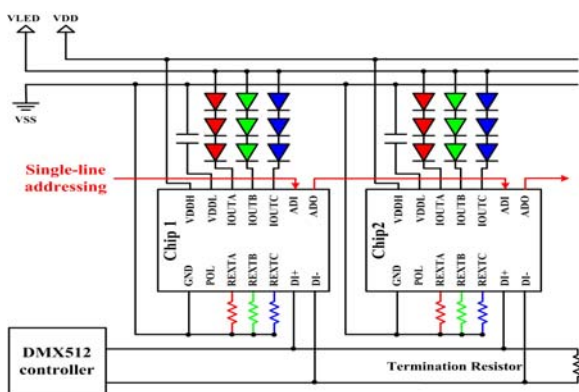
VLED VDD

VSS

Single-line addressing

Chip 1

VDDH VDDL IOUTA IOUTB IOUTC ADI ADO

GND POL REXTA REXTB REXTC DI+ DI-

Chip2

VDDH VDDL IOUTA IOUTB IOUTC ADI ADO

GND POL REXTA REXTB REXTC DI+ DI-

DMX512 controller

Termination Resistor